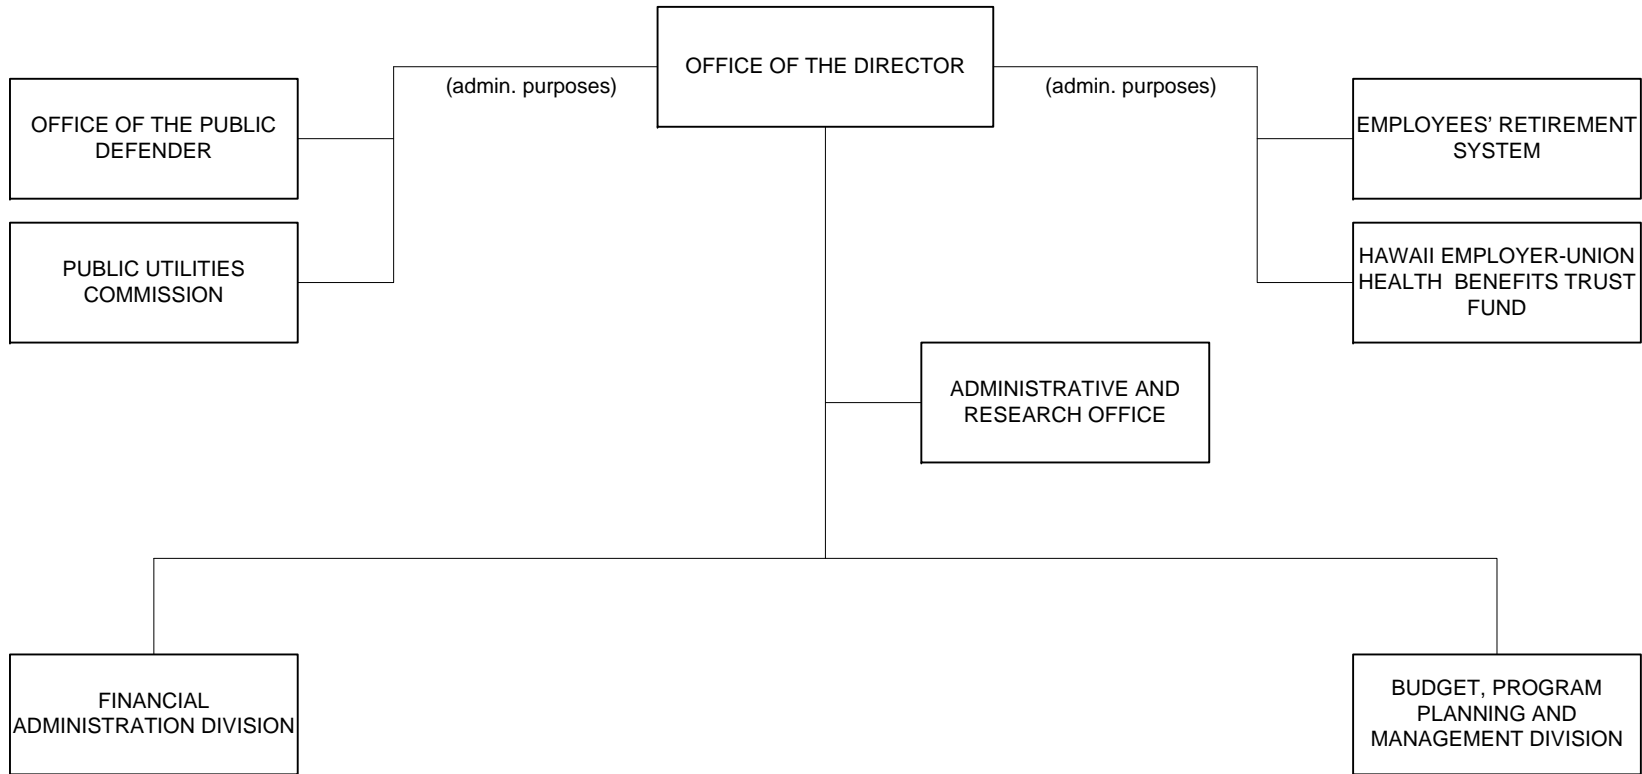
OFFICE OF THE DIRECTOR

(admin. purposes)

(admin. purposes)

OFFICE OF THE PUBLIC DEFENDER

PUBLIC UTILITIES COMMISSION

EMPLOYEES' RETIREMENT SYSTEM

HAWAII EMPLOYER-UNION HEALTH BENEFITS TRUST FUND

ADMINISTRATIVE AND RESEARCH OFFICE

FINANCIAL ADMINISTRATION DIVISION

BUDGET, PROGRAM PLANNING AND MANAGEMENT DIVISION